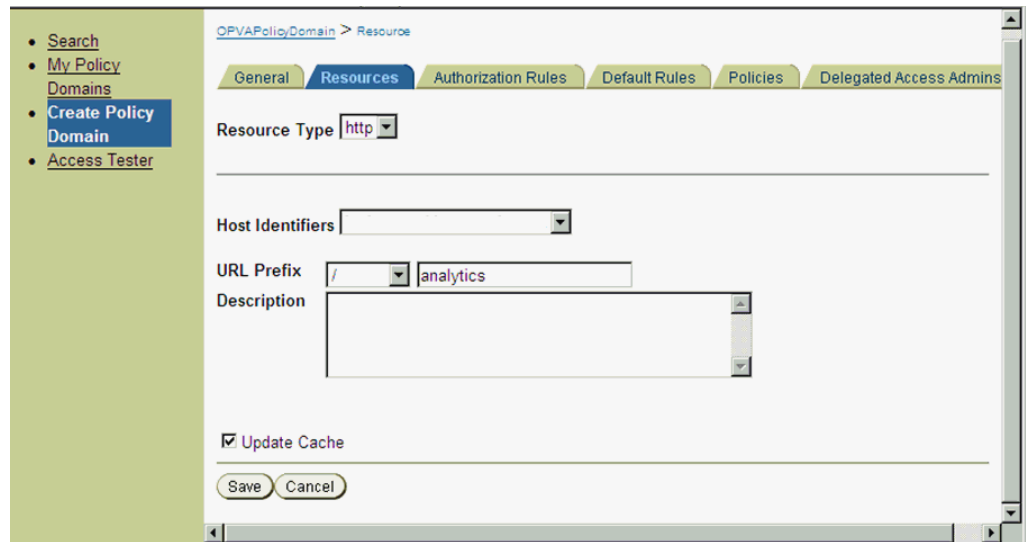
- Search
- My Policy Domains
- Create Policy Domain
- Access Tester

OPVAPolicyDomain > Resource

General | Resources | Authorization Rules | Default Rules | Policies | Delegated Access Admins

Resource Type http

Host Identifiers

URL Prefix / analytics

Description

☑ Update Cache

Save Cancel